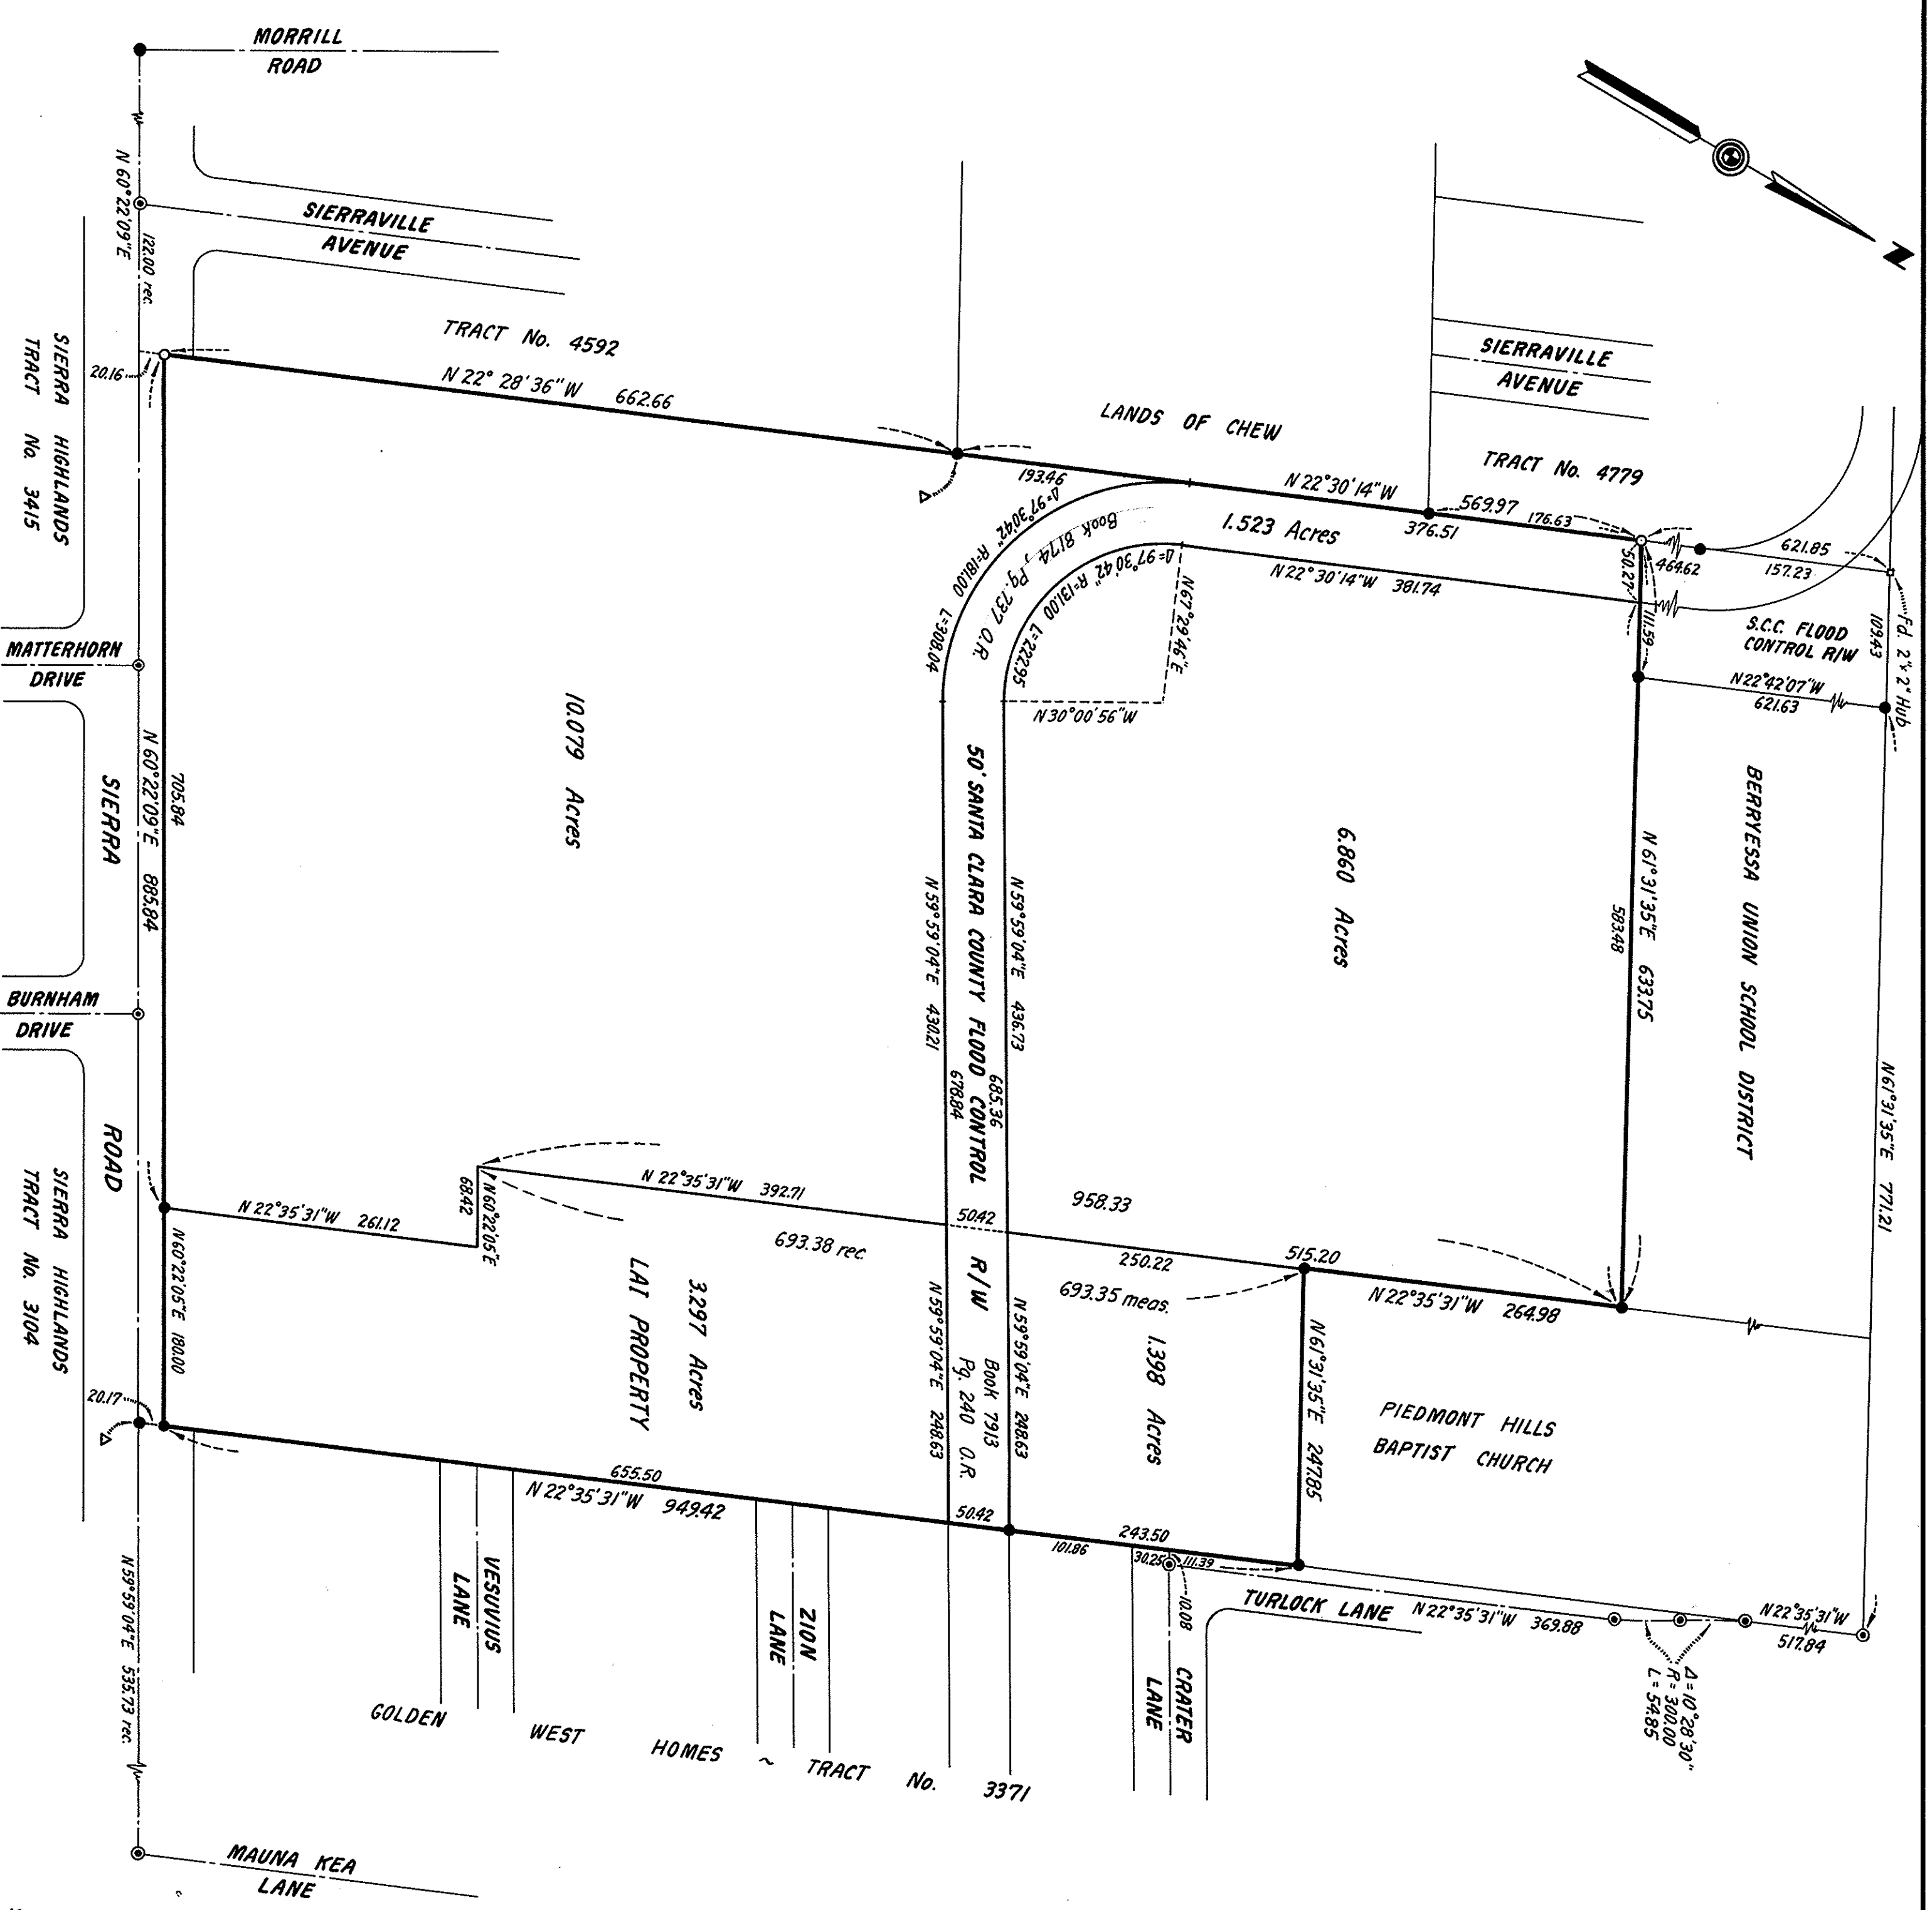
MORRILL ROAD

N 60°22'09"E

122.00 rec.

SIERRAVILLE AVENUE

N

SIERRA HIGHLANDS TRACT No. 3415

TRACT No. 4592

20.16

N 22° 28' 36" W 662.66

LANDS OF CHEW

SIERRAVILLE AVENUE

TRACT No. 4779

193.46

Δ=97°30'42" R=181.00 L=308.04

Book 8174, Pg. 737 O.R.

N 22°30'14" W 569.97

376.51

176.63

1.523 Acres

Δ=97°30'42" R=131.00 L=222.95

N 67°29'46"E

N 22°30'14"W 381.74

50.27

464.62

621.85

157.23

111.59

S.C.C. FLOOD CONTROL R/W

109.43

Fd. 2"x 2" Hub

MATTERHORN DRIVE

N 30°00'56"W

N 22°42'07"W 621.63

705.84

N 60°22'09"E 885.84

SIERRA

10.079 Acres

50' SANTA CLARA COUNTY FLOOD CONTROL R/W

N 59°59'04"E 430.21

N 59°59'04"E 436.73

6.860 Acres

N 61°31'35"E 633.75

583.48

BERRYESSA UNION SCHOOL DISTRICT

BURNHAM DRIVE

678.84

685.36

N 61°31'35"E 771.21

ROAD

N 22°35'31"W 392.71

68.42

N 60°22'05"E

N 22°35'31"W 261.12

50.42

958.33

693.38 rec.

250.22

515.20

693.35 meas.

N 22°35'31"W 264.98

N 60°22'05"E 180.00

LAI PROPERTY

3.297 Acres

N 59°59'04"E 248.63

Book 7913 Pg. 240 O.R.

N 59°59'04"E 248.63

1.398 Acres

N 61°31'35"E 247.85

PIEDMONT HILLS BAPTIST CHURCH

SIERRA HIGHLANDS TRACT No. 3104

20.17

655.50

N 22°35'31"W 949.42

50.42

243.50

101.86

30.25

111.39

10.08

TURLOCK LANE N 22°35'31"W 369.88

N 22°35'31"W 517.84

N 59°59'04"E 535.73 rec.

VESUVIUS LANE

ZION LANE

CRATER LANE

Δ=10°28'30" R=300.00 L=54.85

GOLDEN WEST HOMES ~ TRACT No. 3371

MAUNA KEA LANE